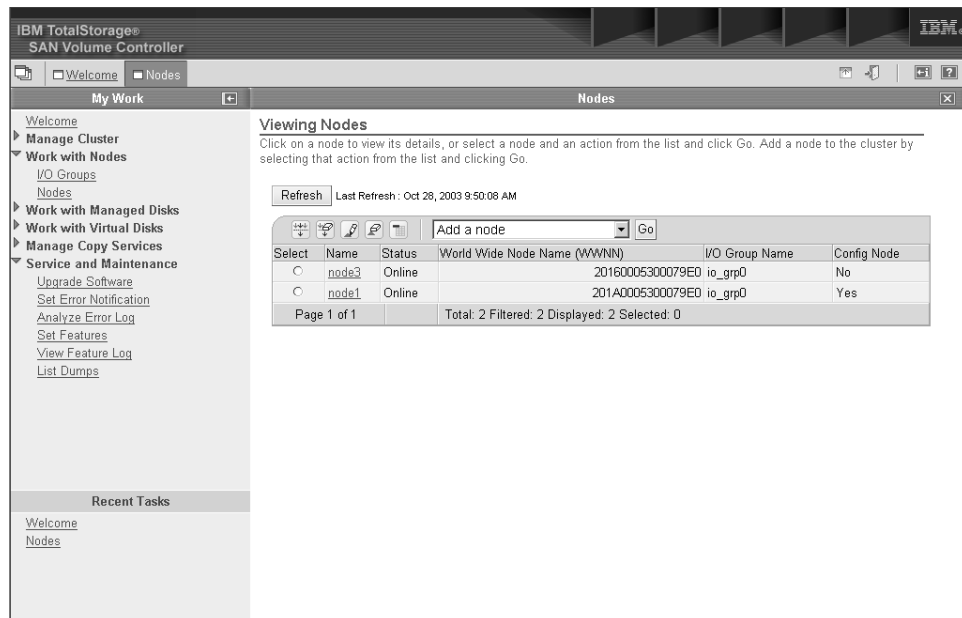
IBM TotalStorage®
SAN Volume Controller

IBM

Welcome Nodes

My Work

Welcome
Manage Cluster
Work with Nodes
I/O Groups
Nodes
Work with Managed Disks
Work with Virtual Disks
Manage Copy Services
Service and Maintenance
Upgrade Software
Set Error Notification
Analyze Error Log
Set Features
View Feature Log
List Dumps

Recent Tasks

Welcome
Nodes

Nodes

Viewing Nodes

Click on a node to view its details, or select a node and an action from the list and click Go. Add a node to the cluster by selecting that action from the list and clicking Go.

Refresh Last Refresh : Oct 28, 2003 9:50:08 AM

Add a node Go

| Select | Name | Status | World Wide Node Name (WWNN) | I/O Group Name | Config Node |
|---|---|---|---|---|---|
| ○ | node3 | Online | 20160005300079E0 | io_grp0 | No |
| ○ | node1 | Online | 201A0005300079E0 | io_grp0 | Yes |
| Page 1 of 1 | | | Total: 2 Filtered: 2 Displayed: 2 Selected: 0 | | |